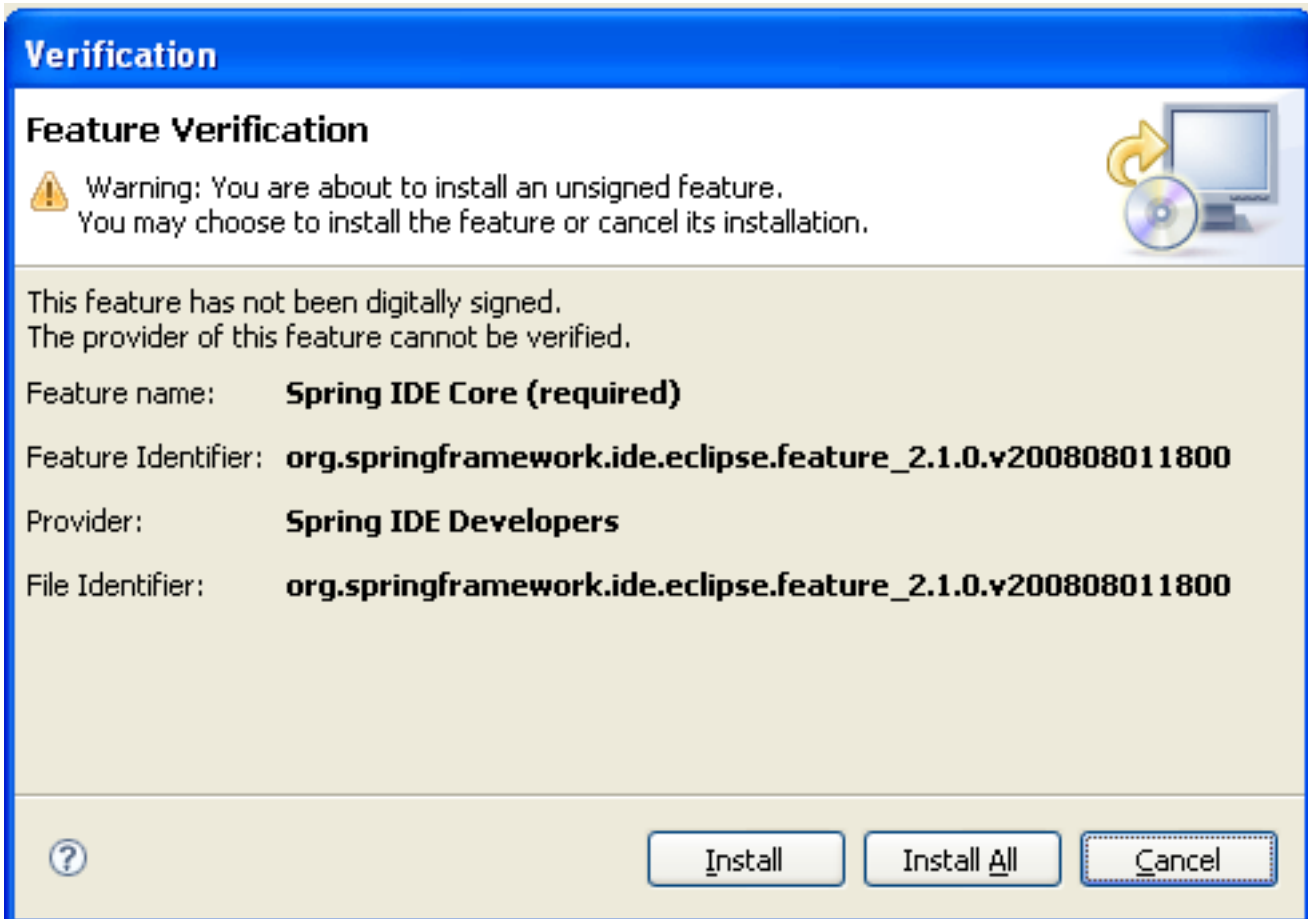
Verification

Feature Verification

Warning: You are about to install an unsigned feature.
You may choose to install the feature or cancel its installation.

This feature has not been digitally signed.
The provider of this feature cannot be verified.

Feature name: Spring IDE Core (required)

Feature Identifier: org.springframework.ide.eclipse.feature_2.1.0.v200808011800

Provider: Spring IDE Developers

File Identifier: org.springframework.ide.eclipse.feature_2.1.0.v200808011800

Install

Install All

Cancel